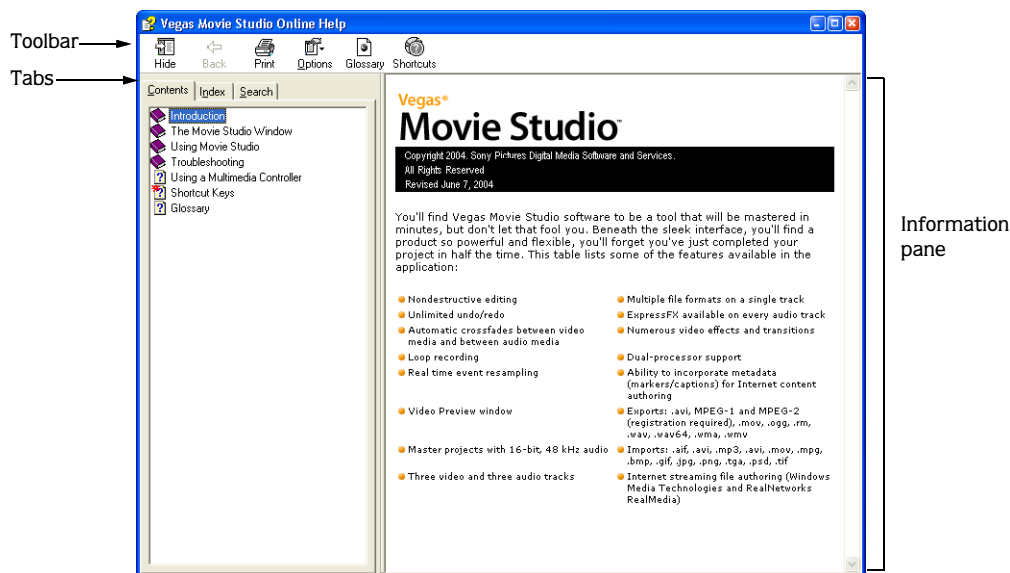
Toolbar

Tabs

Vegas Movie Studio Online Help

Hide Back Print Options Glossary Shortcuts

Contents Index Search

Introduction
The Movie Studio Window
Using Movie Studio
Troubleshooting
Using a Multimedia Controller
Shortcut Keys
Glossary

Vegas®
Movie Studio™

Copyright 2004. Sony Pictures Digital Media Software and Services.
All Rights Reserved
Revised June 7, 2004

You'll find Vegas Movie Studio software to be a tool that will be mastered in minutes, but don't let that fool you. Beneath the sleek interface, you'll find a product so powerful and flexible, you'll forget you've just completed your project in half the time. This table lists some of the features available in the application:

| | |
|---|---|
| Nondestructive editing | Multiple file formats on a single track |
| Unlimited undo/redo | ExpressFX available on every audio track |
| Automatic crossfades between video media and between audio media | Numerous video effects and transitions |
| Loop recording | Dual-processor support |
| Real time event resampling | Ability to incorporate metadata (markers/captions) for Internet content authoring |
| Video Preview window | Exports: .avi, MPEG-1 and MPEG-2 (registration required), .mov, .ogg, .rm, .wav, .wav64, .wma, .wmv |
| Master projects with 16-bit, 48 kHz audio | Imports: .aif, .avi, .mp3, .avi, .mov, .mpg, .bmp, .gif, .jpg, .png, .tga, .psd, .tif |
| Three video and three audio tracks | Internet streaming file authoring (Windows Media Technologies and RealNetworks RealMedia) |

Information pane